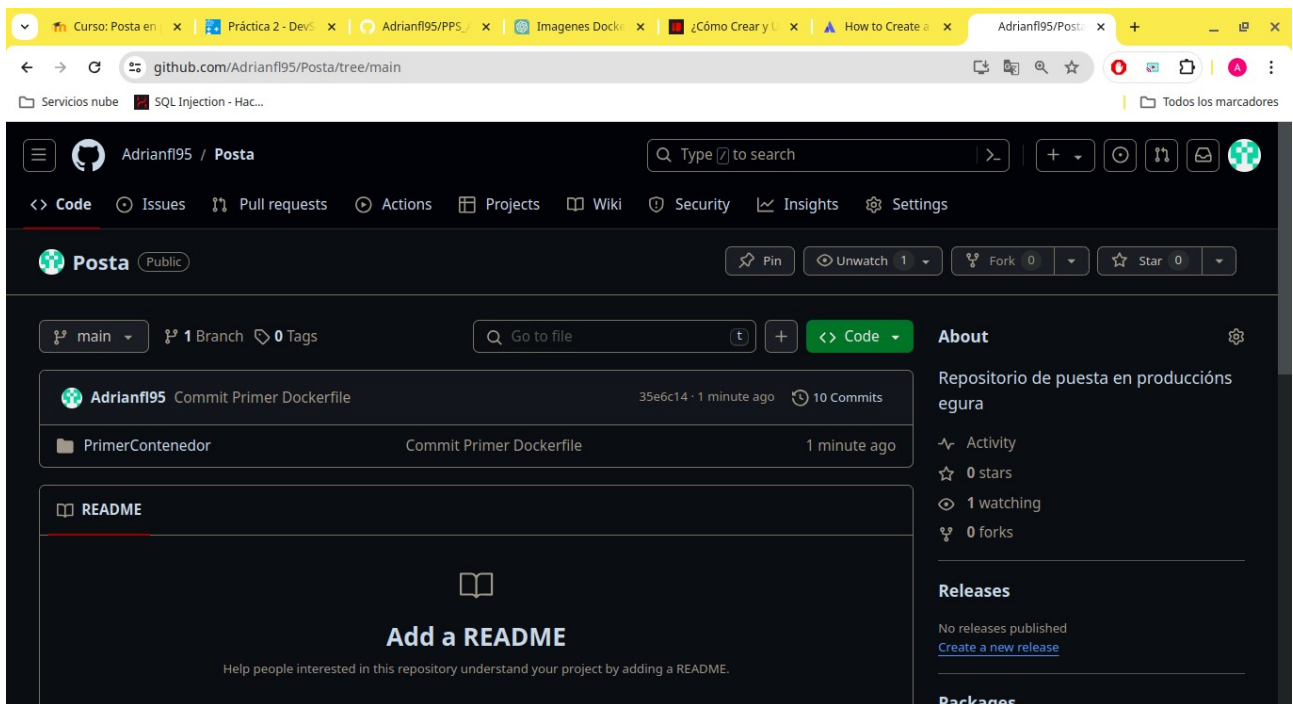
Curso: Posta en | Práctica 2 - DevS | Adrianfl95/PPS_ | Imagenes Docke | ¿Cómo Crear y U | How to Create a | Adrianfl95/Posta

github.com/Adrianfl95/Posta/tree/main

Servicios nube | SQL Injection - Hac... | Todos los marcadores

Adrianfl95 / Posta

Type / to search

Code | Issues | Pull requests | Actions | Projects | Wiki | Security | Insights | Settings

Posta Public

Pin | Unwatch 1 | Fork 0 | Star 0

main | 1 Branch | 0 Tags | Go to file | t | + | Code

Adrianfl95 Commit Primer Dockerfile | 35e6c14 · 1 minute ago | 10 Commits

PrimerContenedor | Commit Primer Dockerfile | 1 minute ago

README

Add a README

Help people interested in this repository understand your project by adding a README.

About

Repositorio de puesta en produccións egura

Activity
0 stars
1 watching
0 forks

Releases

No releases published
Create a new release

Packages